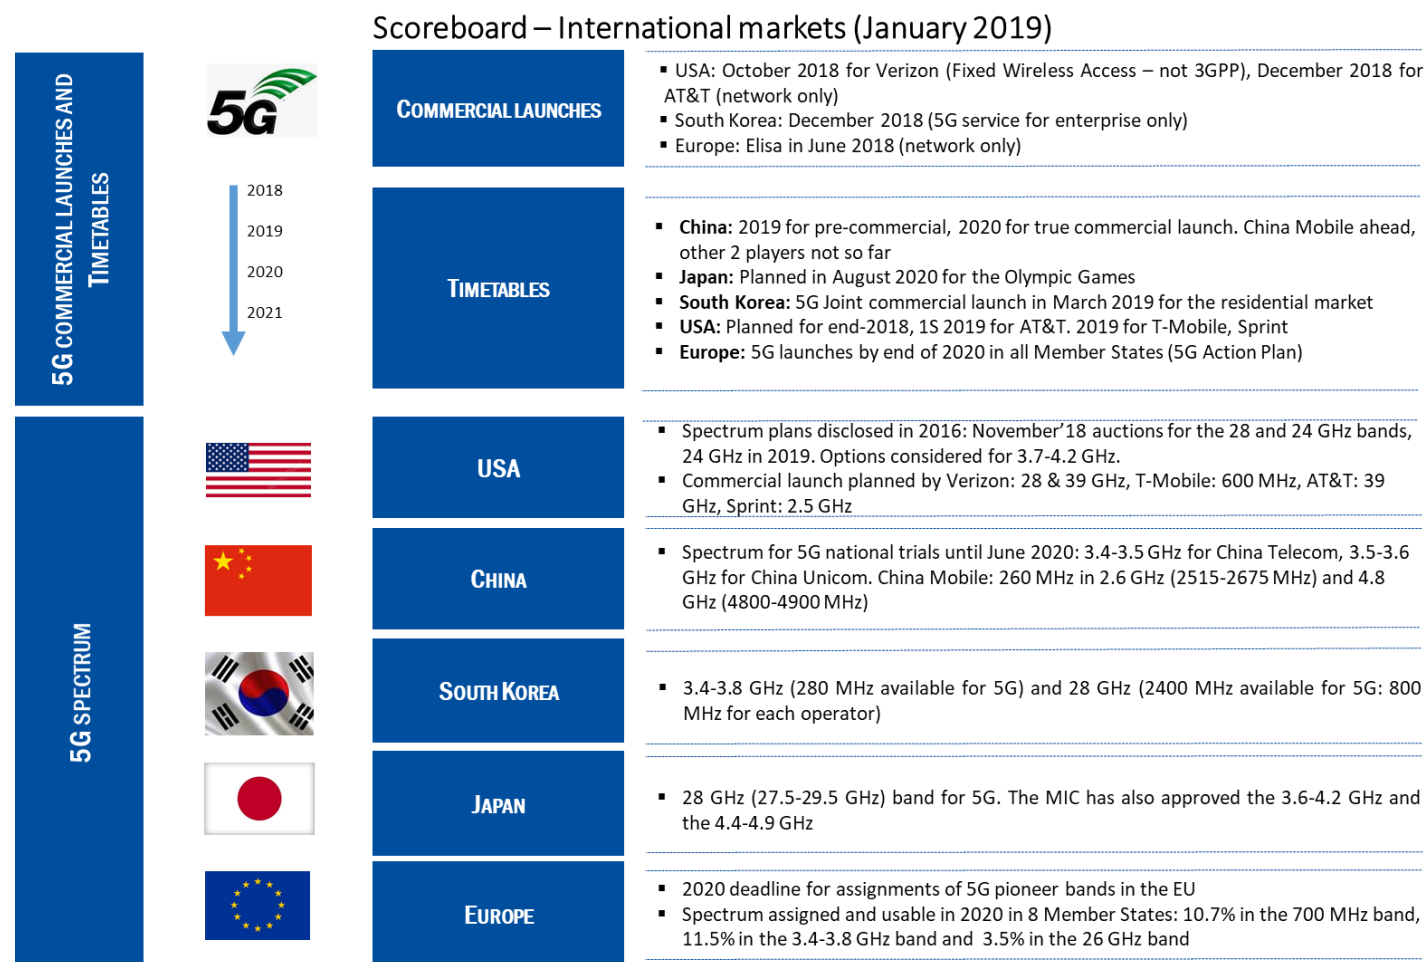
Scoreboard – International markets (January 2019)

5G COMMERCIAL LAUNCHES AND TIMETABLES

5G

2018
2019
2020
2021

COMMERCIAL LAUNCHES

▪ USA: October 2018 for Verizon (Fixed Wireless Access – not 3GPP), December 2018 for AT&T (network only)
▪ South Korea: December 2018 (5G service for enterprise only)
▪ Europe: Elisa in June 2018 (network only)

TIMETABLES

▪ **China:** 2019 for pre-commercial, 2020 for true commercial launch. China Mobile ahead, other 2 players not so far
▪ **Japan:** Planned in August 2020 for the Olympic Games
▪ **South Korea:** 5G Joint commercial launch in March 2019 for the residential market
▪ **USA:** Planned for end-2018, 1S 2019 for AT&T. 2019 for T-Mobile, Sprint
▪ **Europe:** 5G launches by end of 2020 in all Member States (5G Action Plan)

5G SPECTRUM

USA

▪ Spectrum plans disclosed in 2016: November'18 auctions for the 28 and 24 GHz bands, 24 GHz in 2019. Options considered for 3.7-4.2 GHz.
▪ Commercial launch planned by Verizon: 28 & 39 GHz, T-Mobile: 600 MHz, AT&T: 39 GHz, Sprint: 2.5 GHz

CHINA

▪ Spectrum for 5G national trials until June 2020: 3.4-3.5 GHz for China Telecom, 3.5-3.6 GHz for China Unicom. China Mobile: 260 MHz in 2.6 GHz (2515-2675 MHz) and 4.8 GHz (4800-4900 MHz)

SOUTH KOREA

▪ 3.4-3.8 GHz (280 MHz available for 5G) and 28 GHz (2400 MHz available for 5G: 800 MHz for each operator)

JAPAN

▪ 28 GHz (27.5-29.5 GHz) band for 5G. The MIC has also approved the 3.6-4.2 GHz and the 4.4-4.9 GHz

EUROPE

▪ 2020 deadline for assignments of 5G pioneer bands in the EU
▪ Spectrum assigned and usable in 2020 in 8 Member States: 10.7% in the 700 MHz band, 11.5% in the 3.4-3.8 GHz band and 3.5% in the 26 GHz band